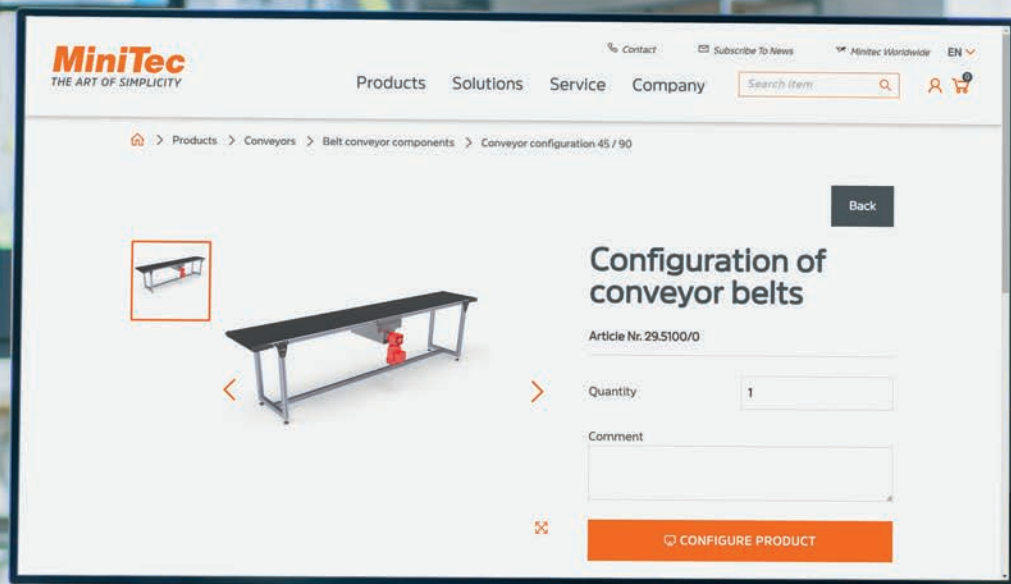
MiniTec
THE ART OF SIMPLICITY

Contact
Subscribe To News
Minitec Worldwide
EN

Products
Solutions
Service
Company

Search item

0

> Products > Conveyors > Belt conveyor components > Conveyor configuration 45 / 90

Back

Configuration of conveyor belts

Article Nr. 29.5100/0

Quantity
1

Comment

CONFIGURE PRODUCT